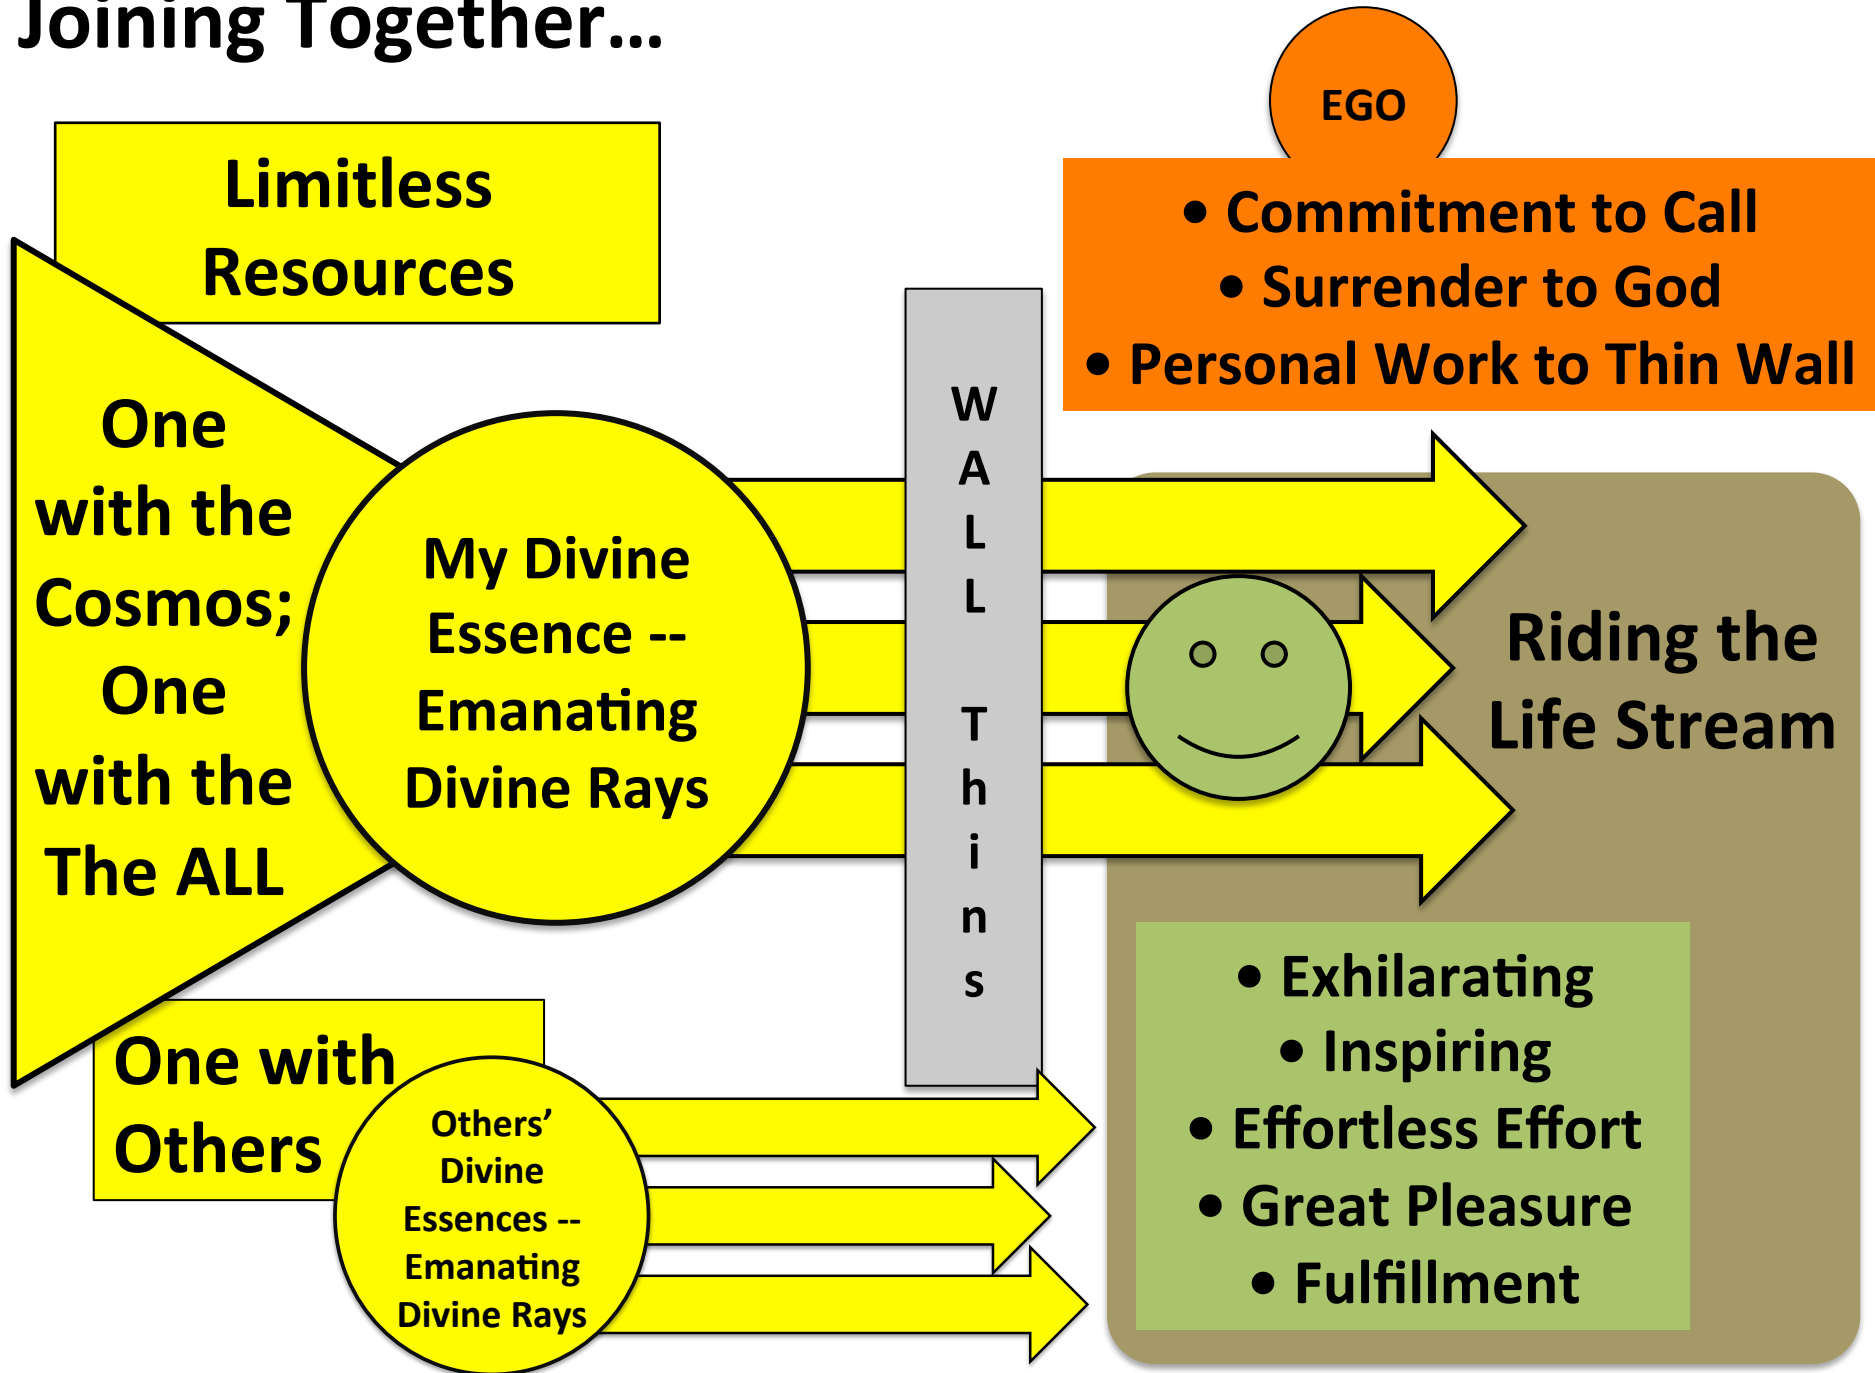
Joining Together…

EGO

• Commitment to Call
• Surrender to God
• Personal Work to Thin Wall

Limitless Resources

One with the Cosmos; One with the The ALL

My Divine Essence -- Emanating Divine Rays

WALL Thins

Riding the Life Stream

• Exhilarating
• Inspiring
• Effortless Effort
• Great Pleasure
• Fulfillment

One with Others

Others' Divine Essences -- Emanating Divine Rays